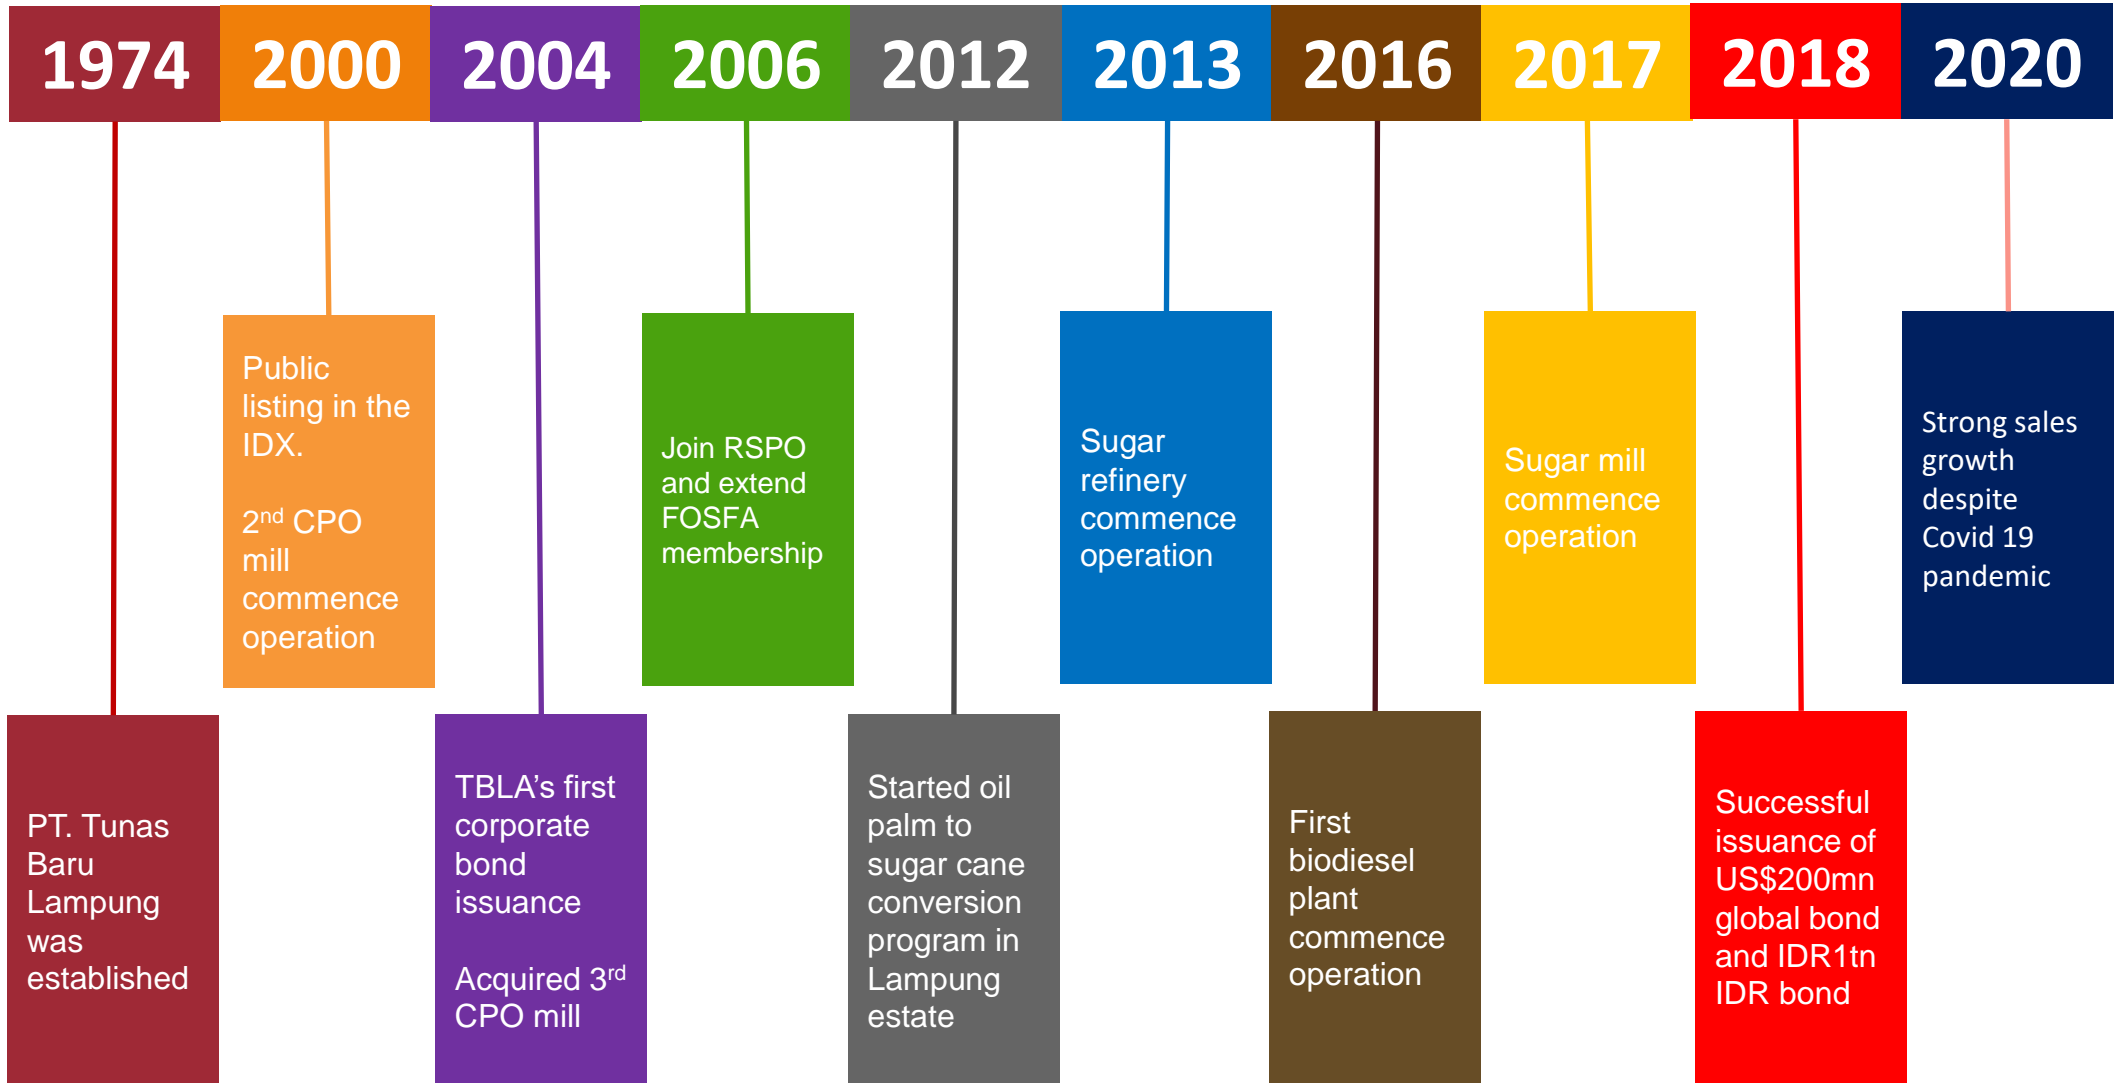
1974 2000 2004 2006 2012 2013 2016 2017 2018 2020

Public listing in the IDX.

2$^{nd}$ CPO mill commence operation

Join RSPO and extend FOSFA membership

Sugar refinery commence operation

Sugar mill commence operation

Strong sales growth despite Covid 19 pandemic

PT. Tunas Baru Lampung was established

TBLA's first corporate bond issuance

Acquired 3$^{rd}$ CPO mill

Started oil palm to sugar cane conversion program in Lampung estate

First biodiesel plant commence operation

Successful issuance of US$200mn global bond and IDR1tn IDR bond